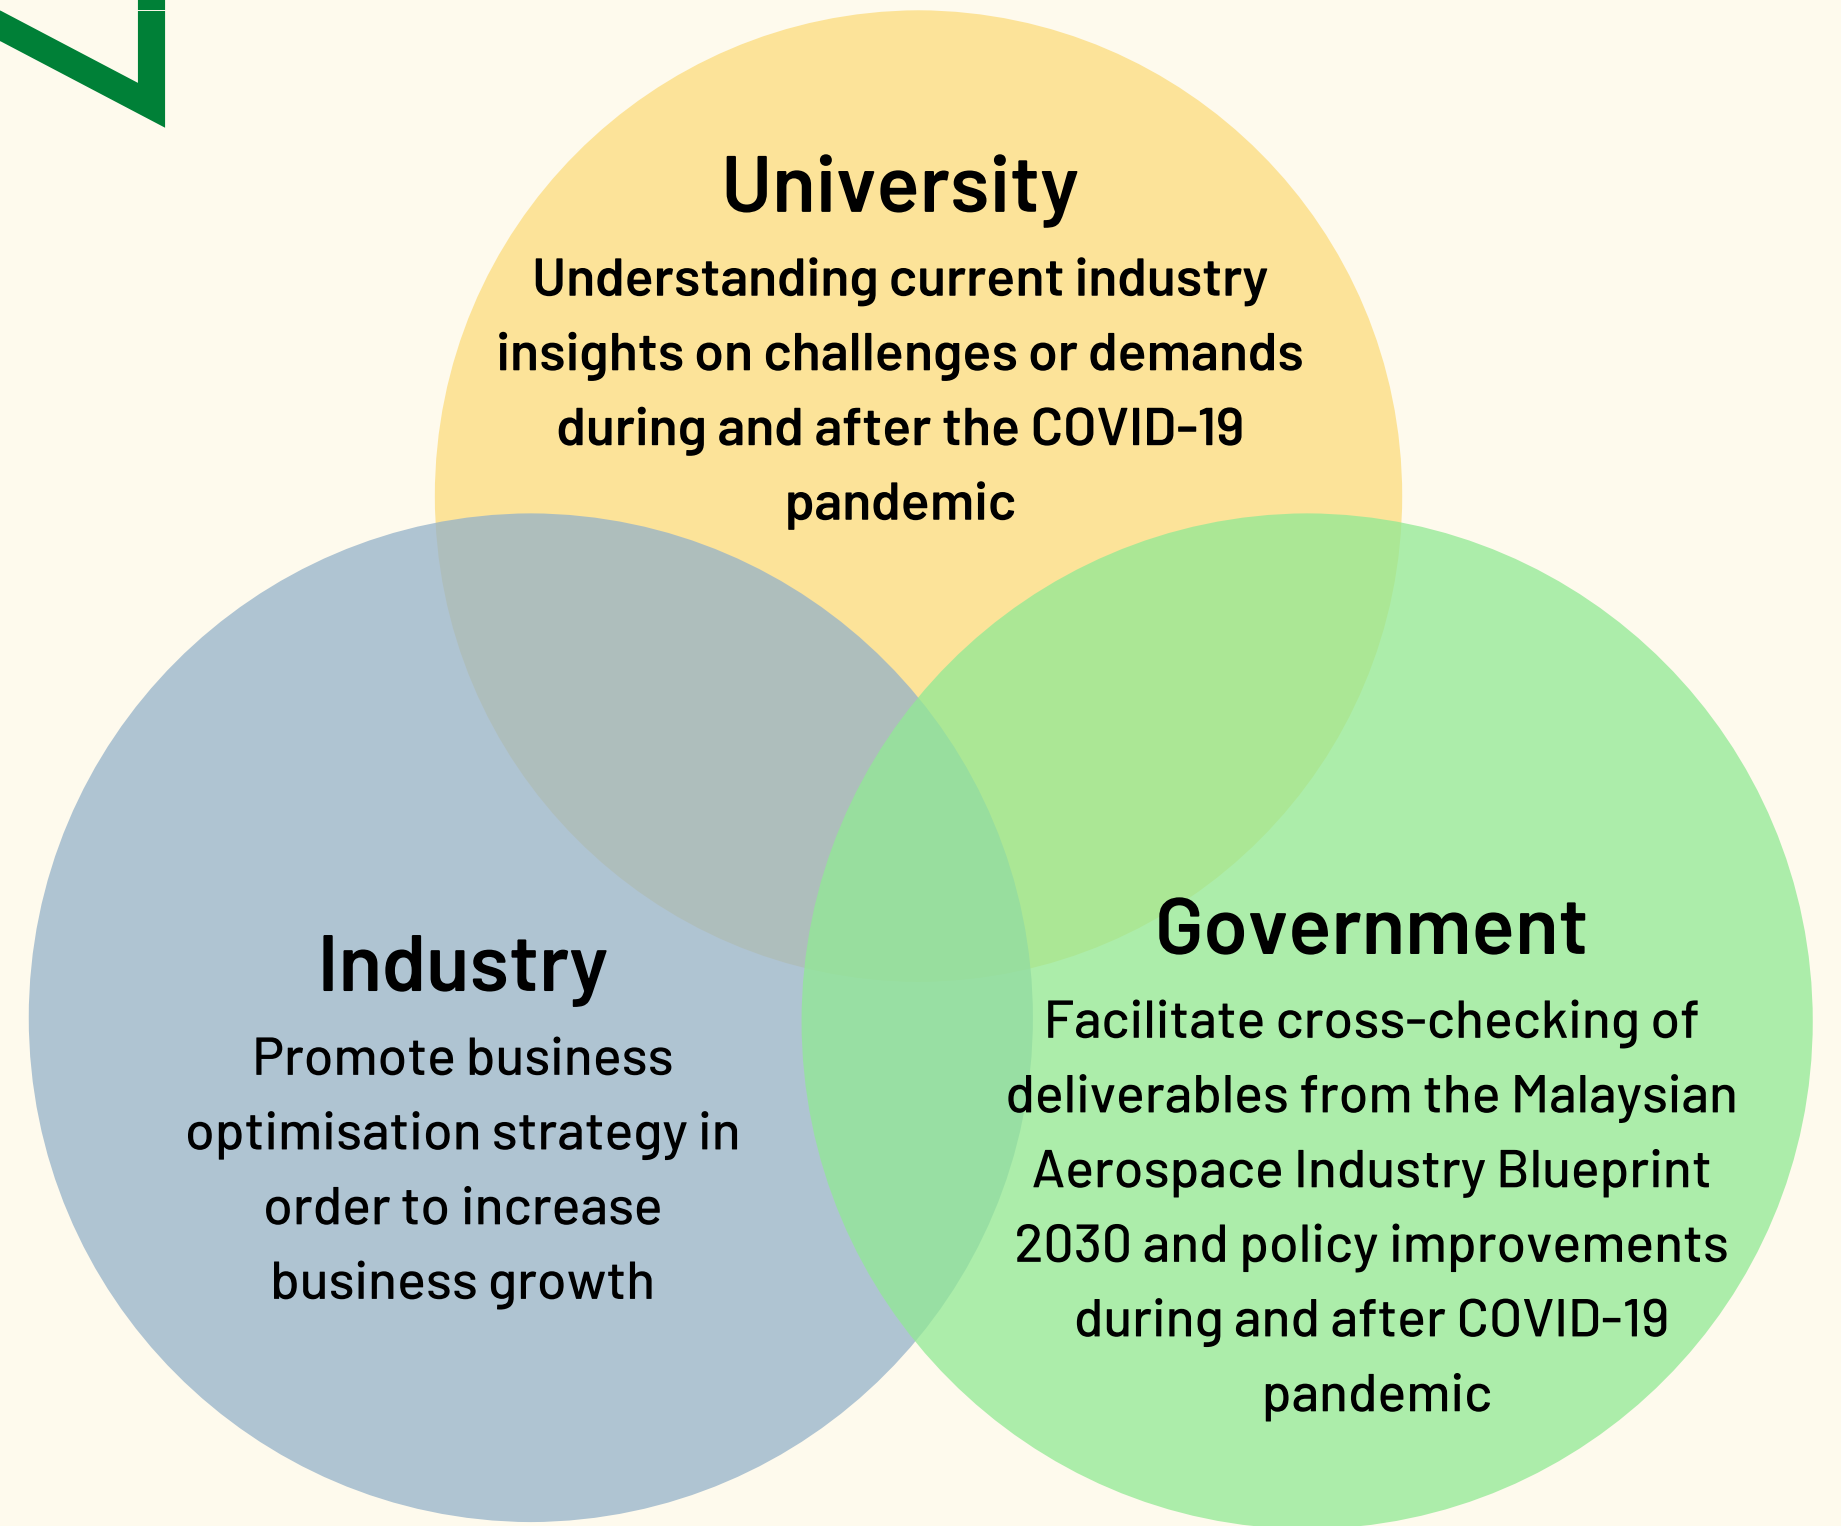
University

Understanding current industry insights on challenges or demands during and after the COVID-19 pandemic

Industry

Promote business optimisation strategy in order to increase business growth

Government

Facilitate cross-checking of deliverables from the Malaysian Aerospace Industry Blueprint 2030 and policy improvements during and after COVID-19 pandemic